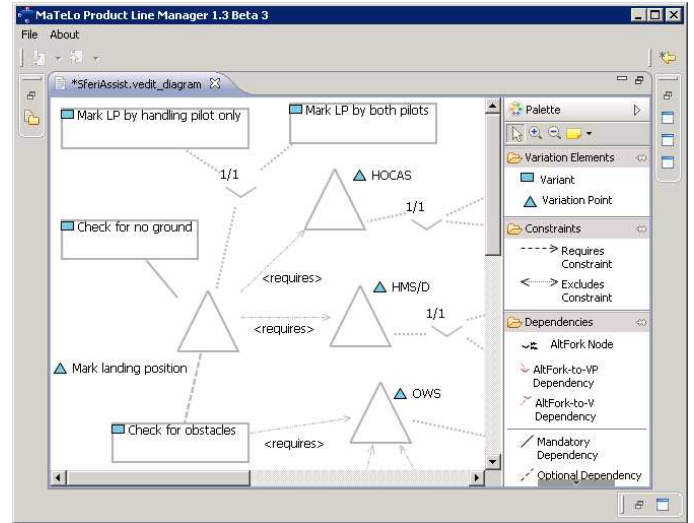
MaTeLo Product Line Manager 1.3 Beta 3

File About

*SferiAssist.vedit_diagram

Mark LP by handling pilot only

Mark LP by both pilots

1/1

HOCAS

1/1

Check for no ground

<requires>

HMS/D

<requires>

1/1

Mark landing position

OWS

Check for obstacles

<requires>

Palette

Variation Elements

Variant

Variation Point

Constraints

Requires Constraint

Excludes Constraint

Dependencies

AltFork Node

AltFork-to-VP Dependency

AltFork-to-V Dependency

Mandatory Dependency

Optional Dependency